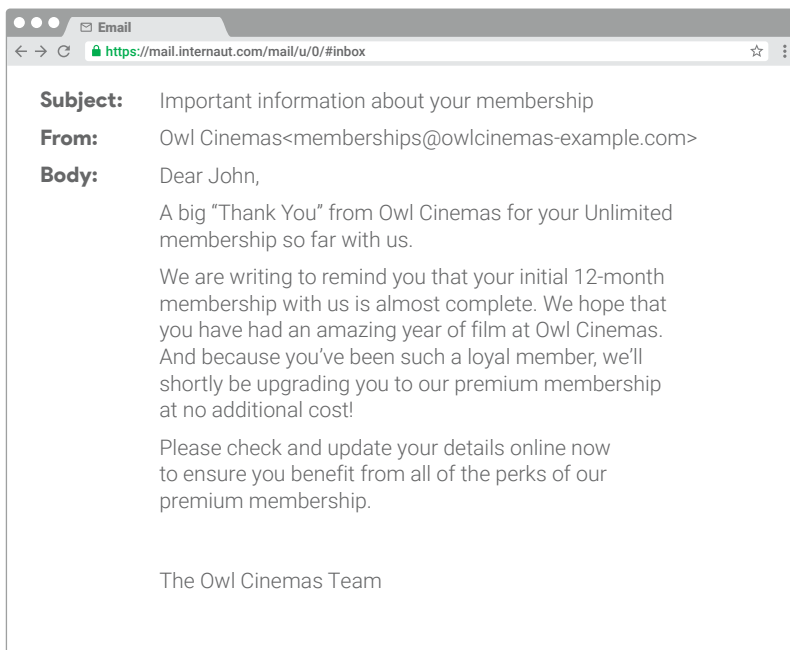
Email

https://mail.internaut.com/mail/u/0/#inbox

Subject: Important information about your membership

From: Owl Cinemas<memberships@owlcinemas-example.com>

Body: Dear John,

A big "Thank You" from Owl Cinemas for your Unlimited membership so far with us.

We are writing to remind you that your initial 12-month membership with us is almost complete. We hope that you have had an amazing year of film at Owl Cinemas. And because you've been such a loyal member, we'll shortly be upgrading you to our premium membership at no additional cost!

Please check and update your details online now to ensure you benefit from all of the perks of our premium membership.

The Owl Cinemas Team